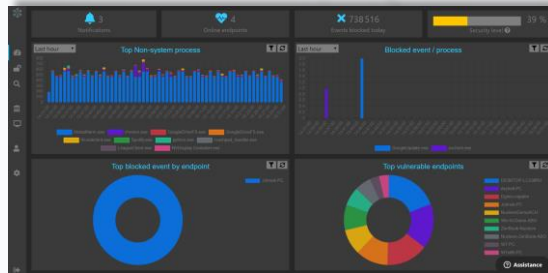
3
Notifications

4
Online endpoints

738 516
Events blocked today

39 %
Security level

Last hour
Top Non-system process

Last hour
Blocked event / process

Top blocked event by endpoint

Top vulnerable endpoints

Assistance